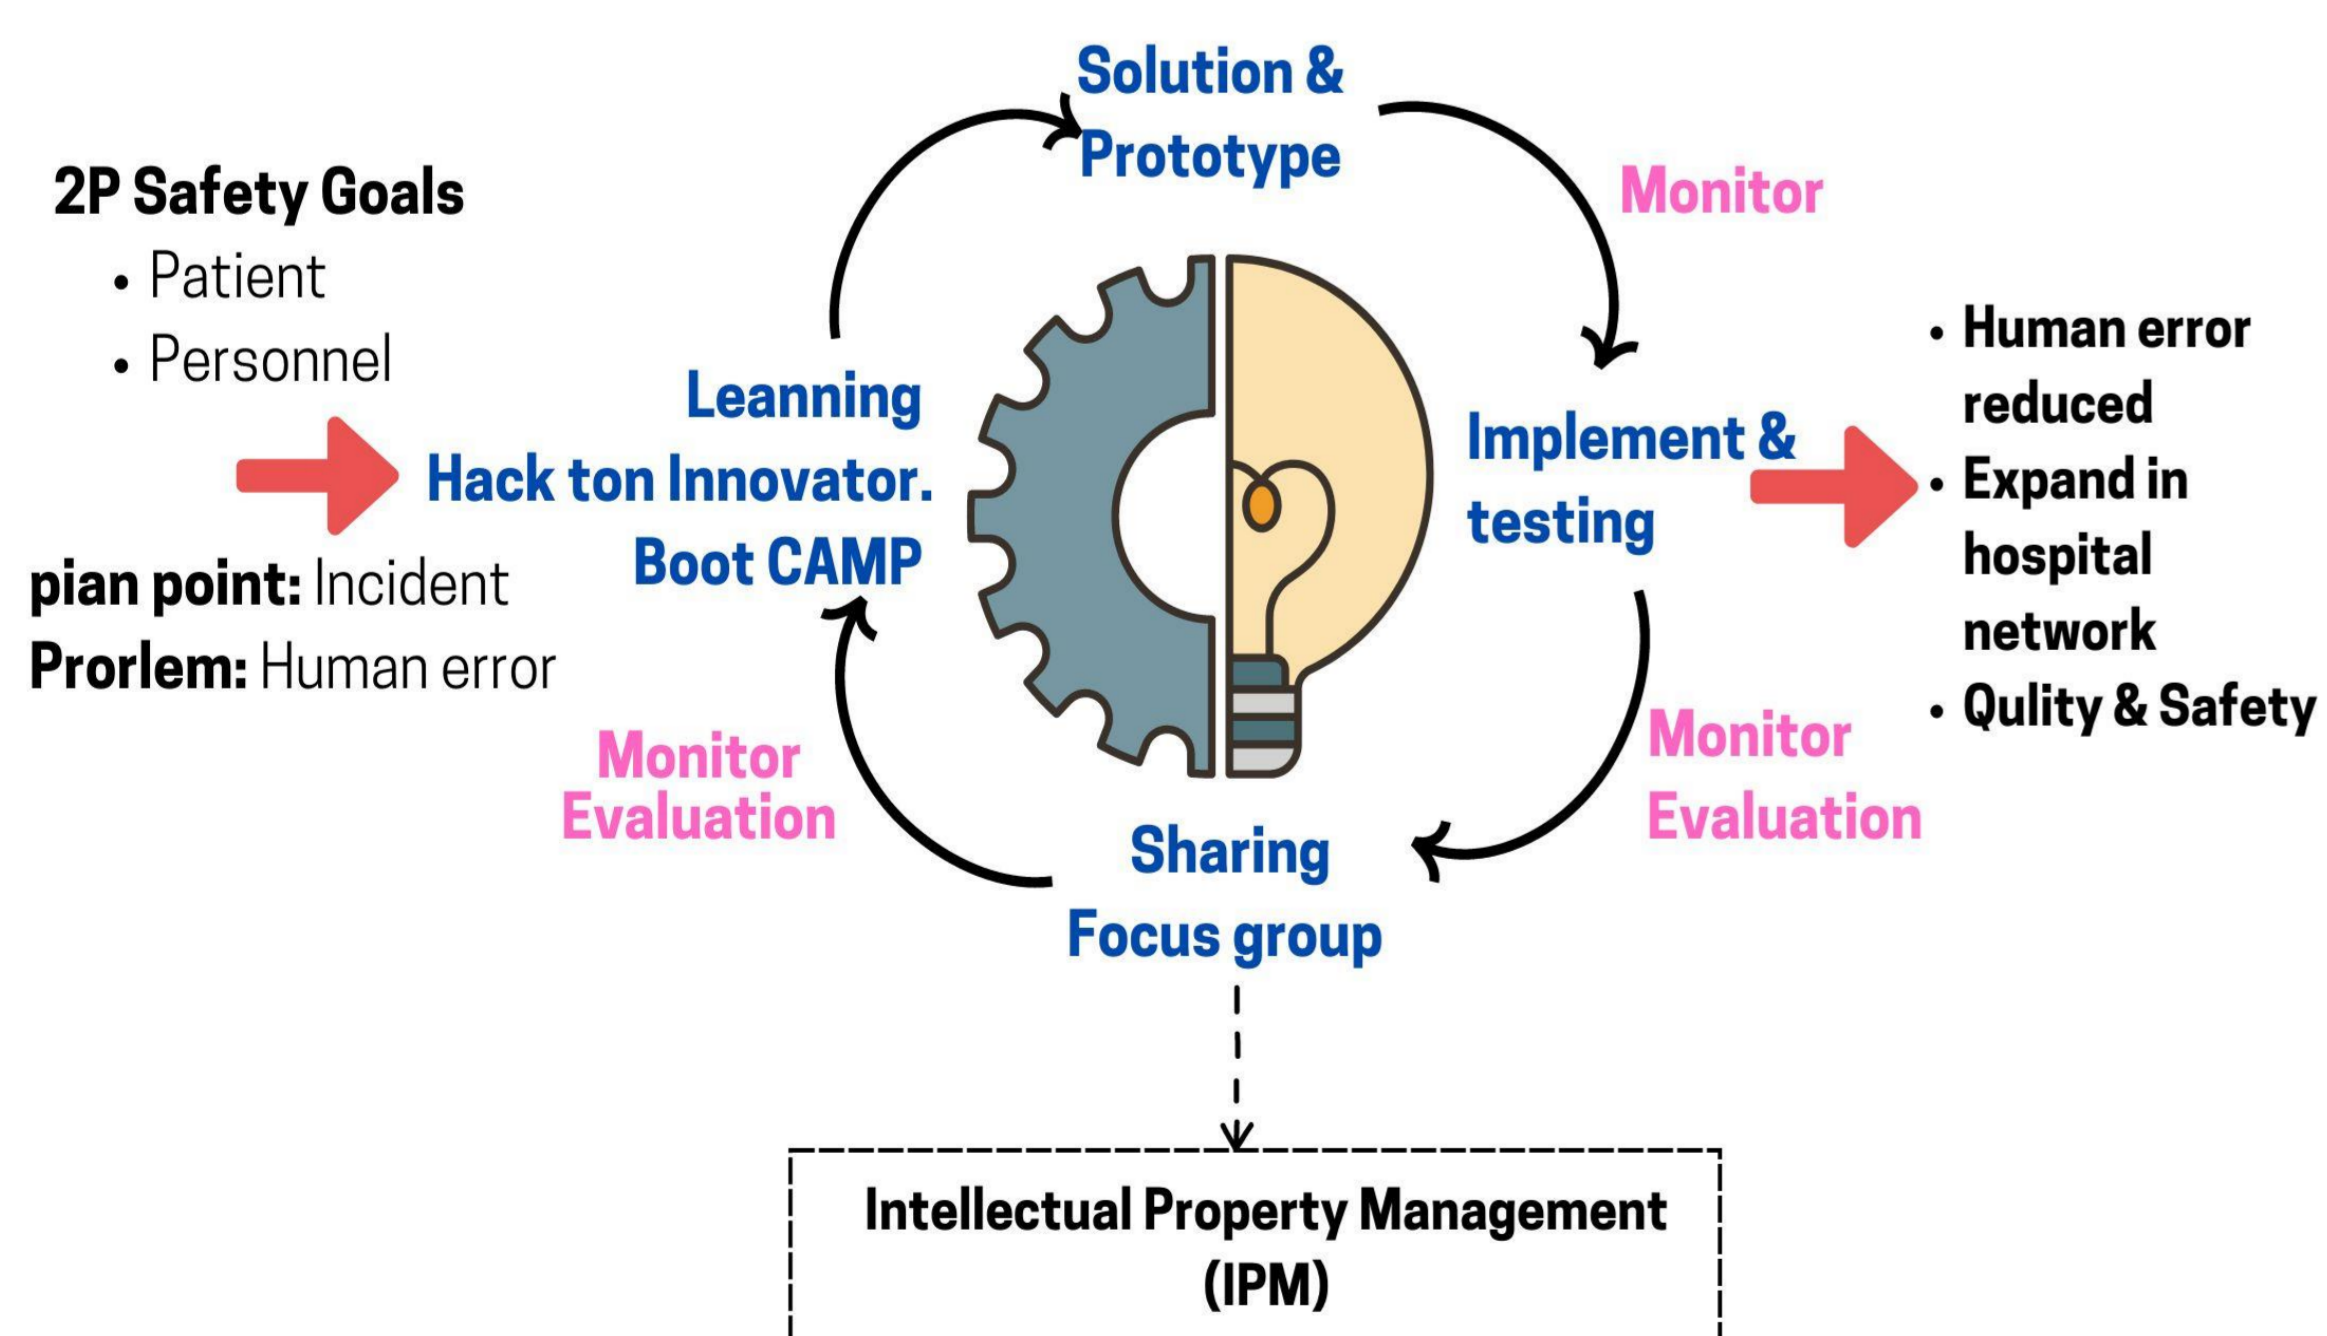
2P Safety Goals
• Patient
• Personnel

pian point: Incident
Prorlem: Human error

Leanning
Hack ton Innovator.
Boot CAMP

Solution &
Prototype

Monitor

Implement &
testing

• Human error reduced
• Expand in hospital network
• Qulity & Safety

Monitor
Evaluation

Monitor
Evaluation

Sharing
Focus group

Intellectual Property Management
(IPM)